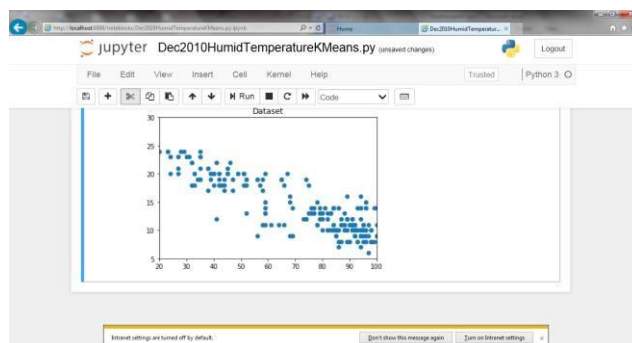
http://localhost:8888/notebooks/Dec2010HumidTemperatureKMeans.py.ipynb
Home
Dec2010HumidTemperatur... ×

jupyter Dec2010HumidTemperatureKMeans.py (unsaved changes)
Logout

File Edit View Insert Cell Kernel Help
Trusted
Python 3

Run
Code

Dataset

30
25
20
15
10
5
20 30 40 50 60 70 80 90 100

Intranet settings are turned off by default.
Don't show this message again
Turn on Intranet settings
×